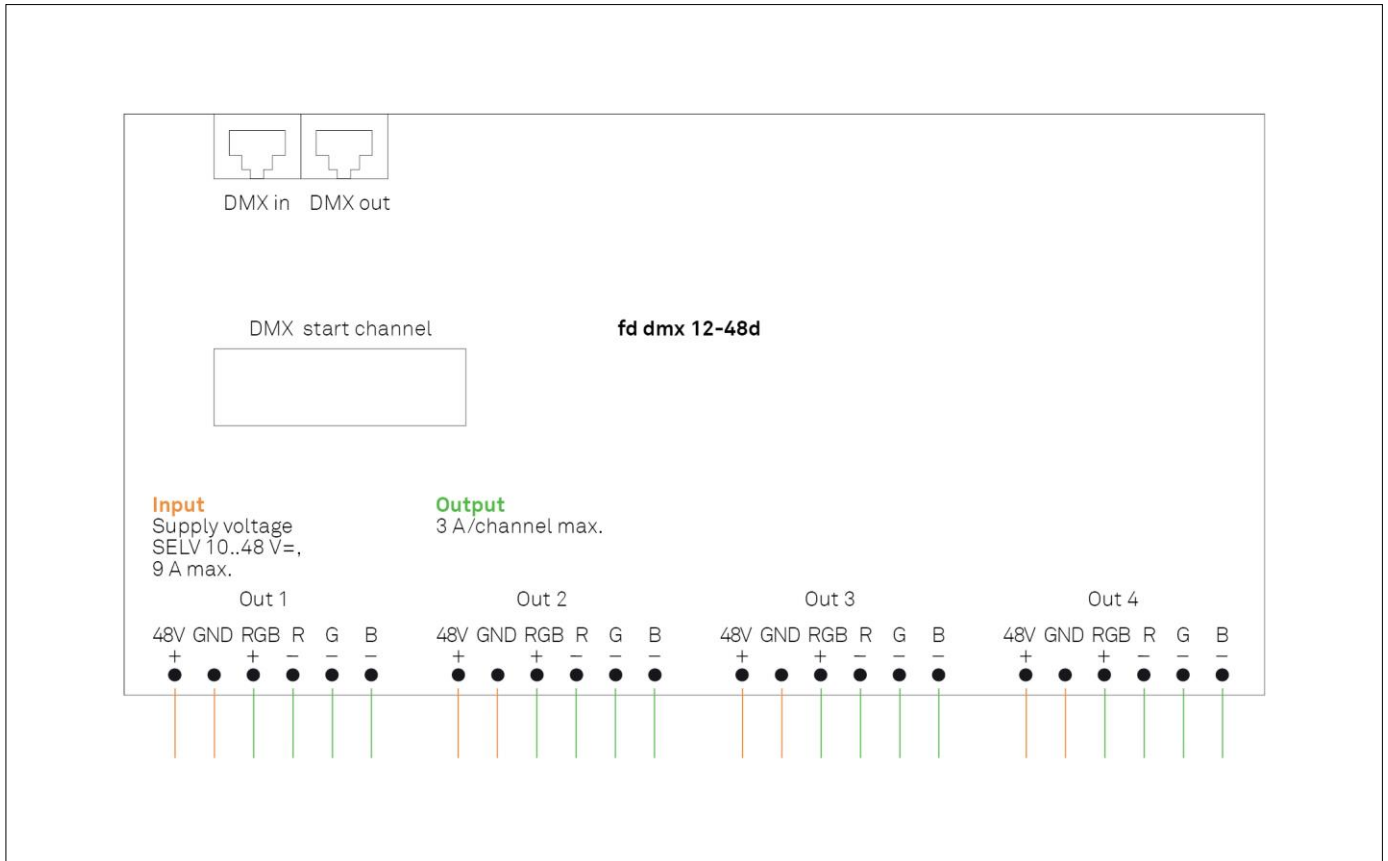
DMX in DMX out

DMX start channel

fd dmx 12-48d

Input
Supply voltage
SELV 10..48 V=,
9 A max.

Output
3 A/channel max.

Out 1
48V + GND RGB + R – G – B –

Out 2
48V + GND RGB + R – G – B –

Out 3
48V + GND RGB + R – G – B –

Out 4
48V + GND RGB + R – G – B –